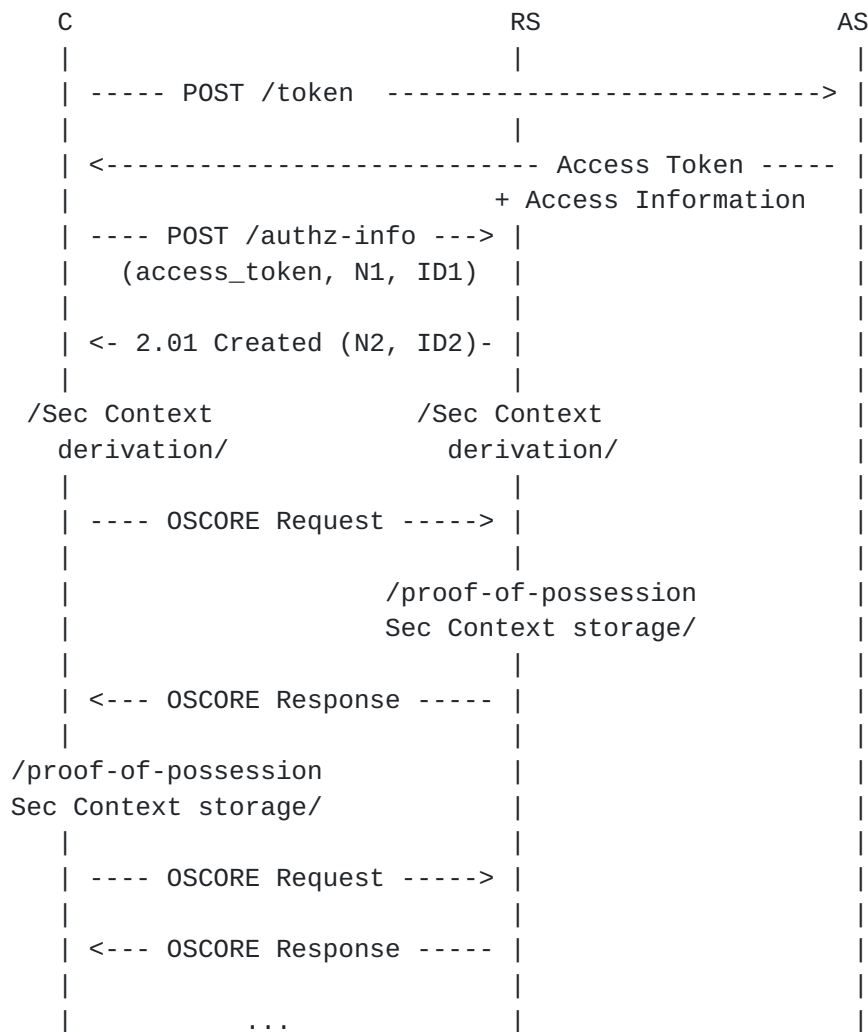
C RS AS

----- POST /token ----------------------------->

<-------------------------- Access Token -----
+ Access Information

---- POST /authz-info --->
(access_token, N1, ID1)

<- 2.01 Created (N2, ID2)-

/Sec Context derivation/

/Sec Context derivation/

---- OSCORE Request ----->

/proof-of-possession Sec Context storage/

<--- OSCORE Response -----

/proof-of-possession Sec Context storage/

---- OSCORE Request ----->

<--- OSCORE Response -----

...